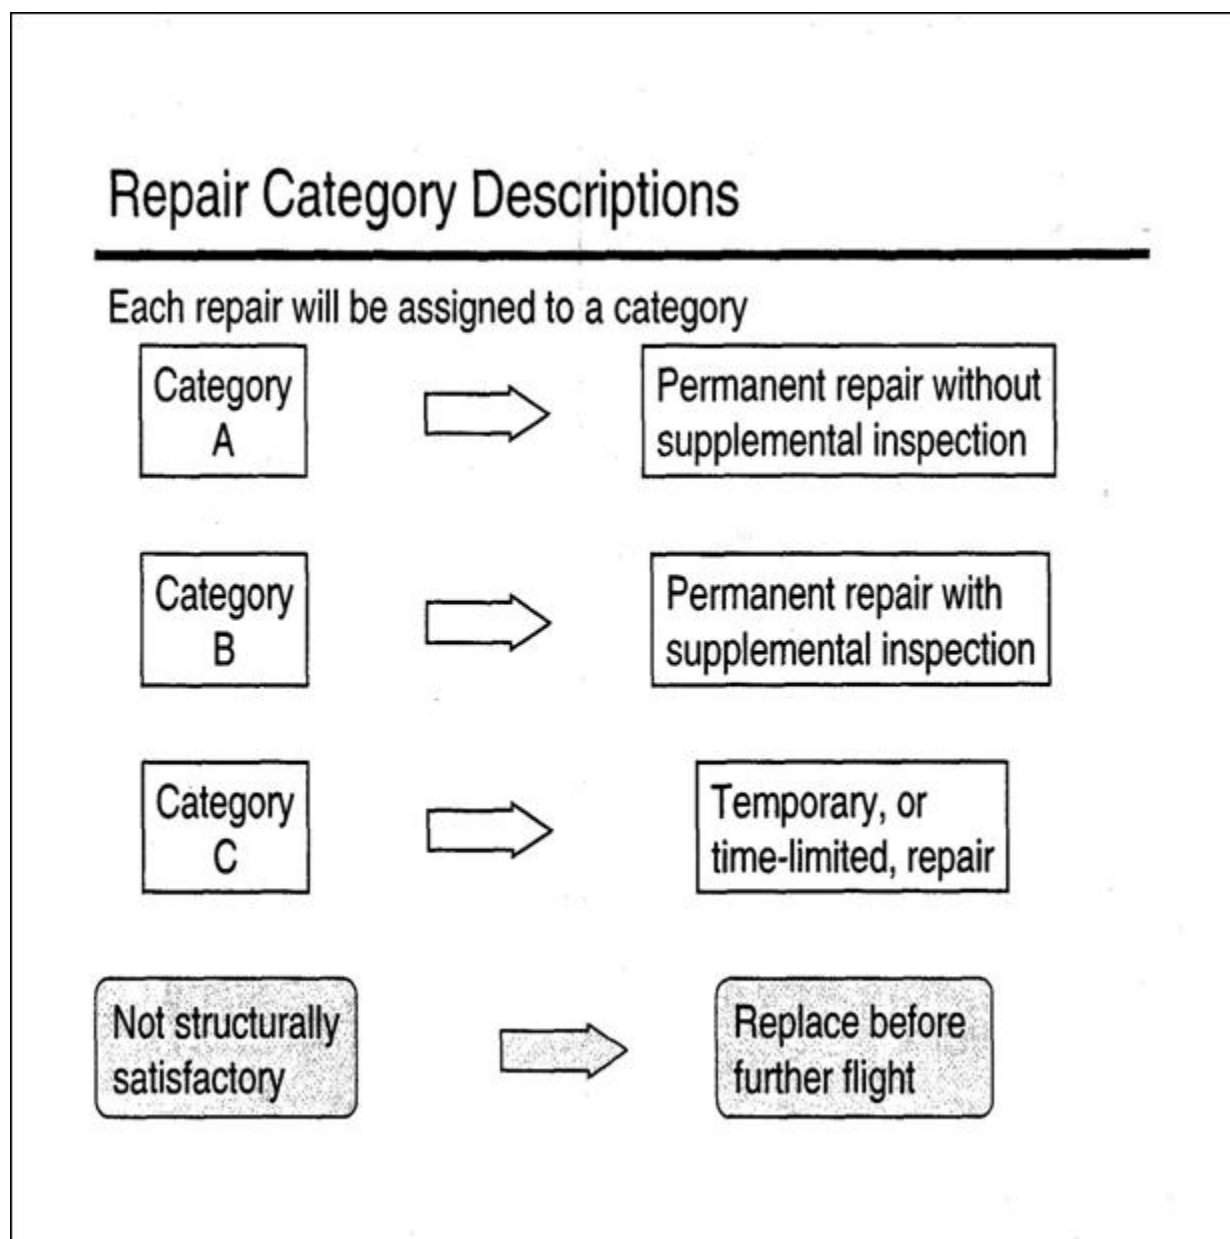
Repair Category Descriptions

Each repair will be assigned to a category

Category A

Permanent repair without supplemental inspection

Category B

Permanent repair with supplemental inspection

Category C

Temporary, or time-limited, repair

Not structurally satisfactory

Replace before further flight